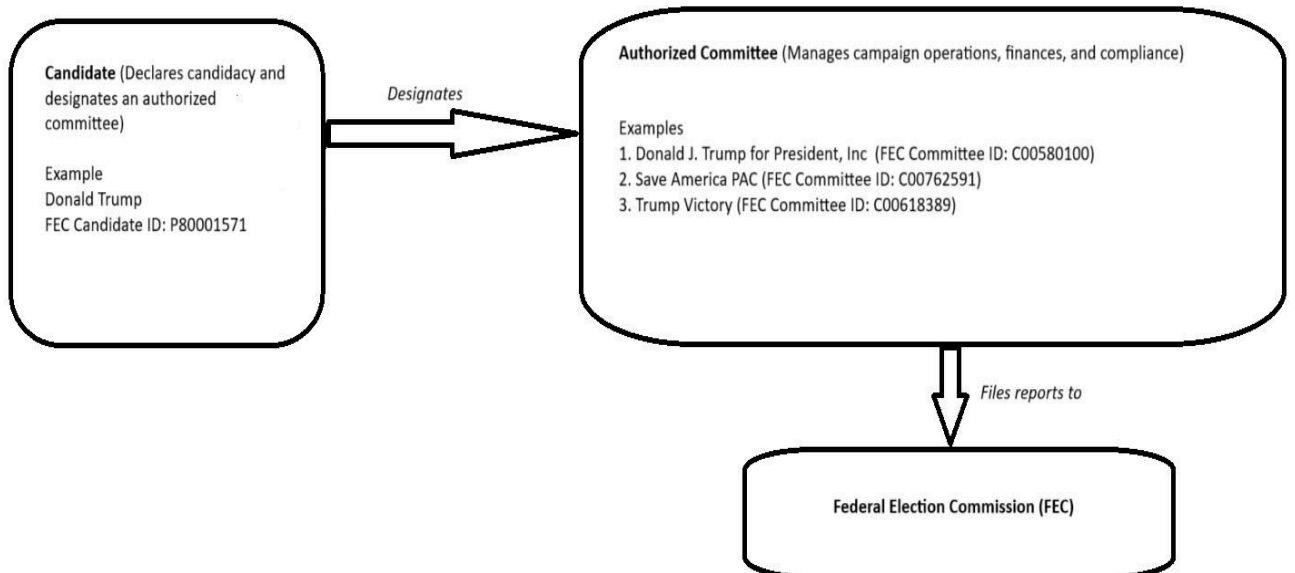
Candidate (Declares candidacy and designates an authorized committee)

Example
Donald Trump
FEC Candidate ID: P80001571

Designates

Authorized Committee (Manages campaign operations, finances, and compliance)

Examples
1. Donald J. Trump for President, Inc (FEC Committee ID: C00580100)
2. Save America PAC (FEC Committee ID: C00762591)
3. Trump Victory (FEC Committee ID: C00618389)

Files reports to

Federal Election Commission (FEC)